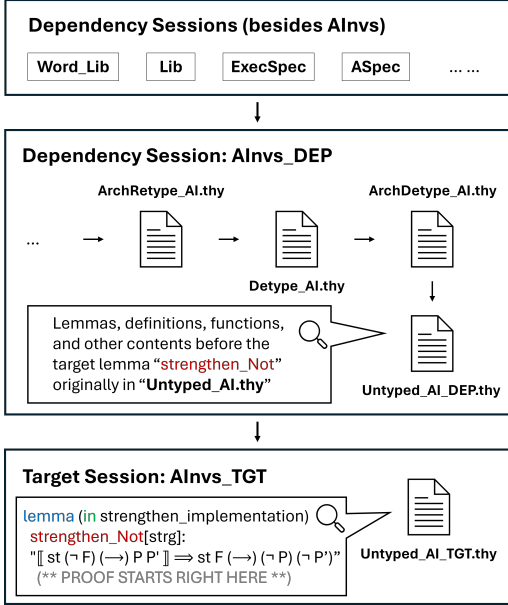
Dependency Sessions (besides AInvs)

Word_Lib

Lib

ExecSpec

ASpec

... ...

Dependency Session: AInvs_DEP

ArchRetype_AI.thy

ArchDetype_AI.thy

...

Detype_AI.thy

Lemmas, definitions, functions, and other contents before the target lemma "strengthen_Not" originally in "Untyped_AI.thy"

Untyped_AI_DEP.thy

Target Session: AInvs_TGT

lemma (in strengthen_implementation)
strengthen_Not[strg]:
"⟦ st (¬ F) (⟶) P P' ⟧ ⟹ st F (⟶) (¬ P) (¬ P')"
(** PROOF STARTS RIGHT HERE **)

Untyped_AI_TGT.thy